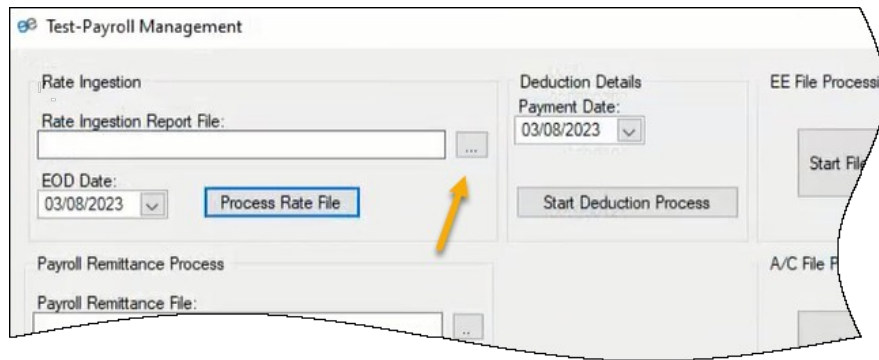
Test-Payroll Management

Rate Ingestion

Rate Ingestion Report File:

...

EOD Date:

03/08/2023

Process Rate File

Deduction Details

Payment Date:

03/08/2023

Start Deduction Process

EE File Processi

Start File

Payroll Remittance Process

Payroll Remittance File:

...

A/C File P